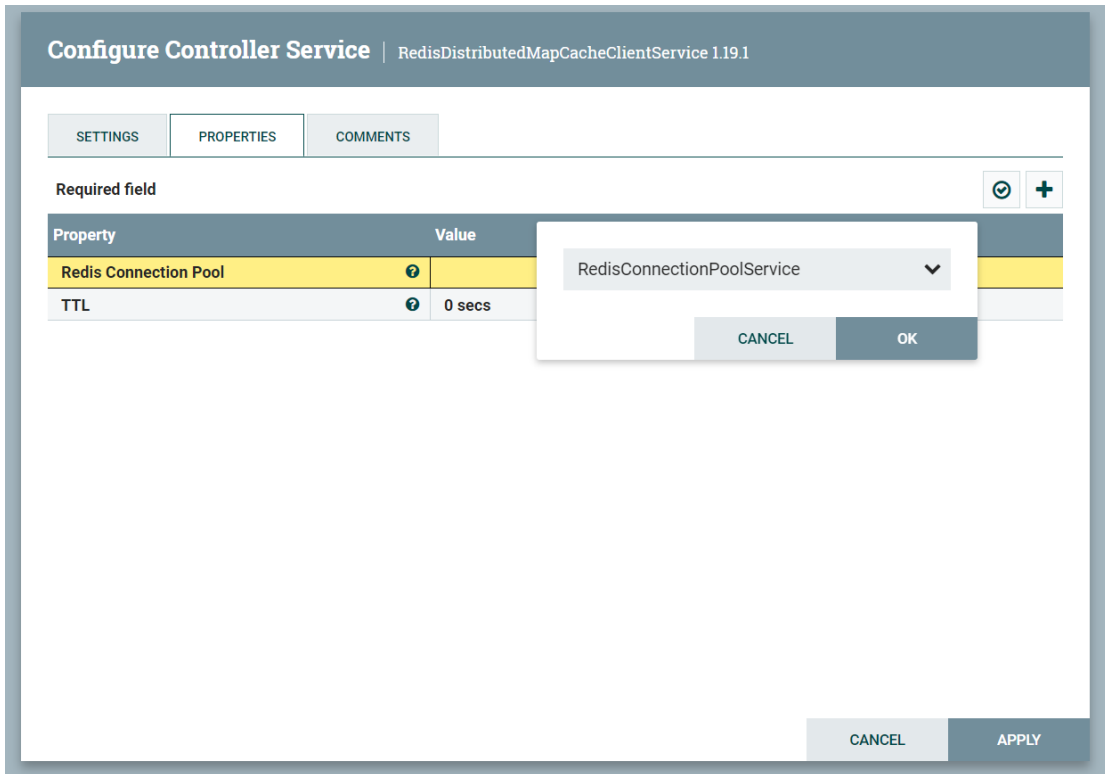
Configure Controller Service | RedisDistributedMapCacheClientService 1.19.1

SETTINGS PROPERTIES COMMENTS

Required field

| Property | Value |
|---|---|
| Redis Connection Pool | |
| TTL | 0 secs |

RedisConnectionPoolService

CANCEL OK

CANCEL APPLY